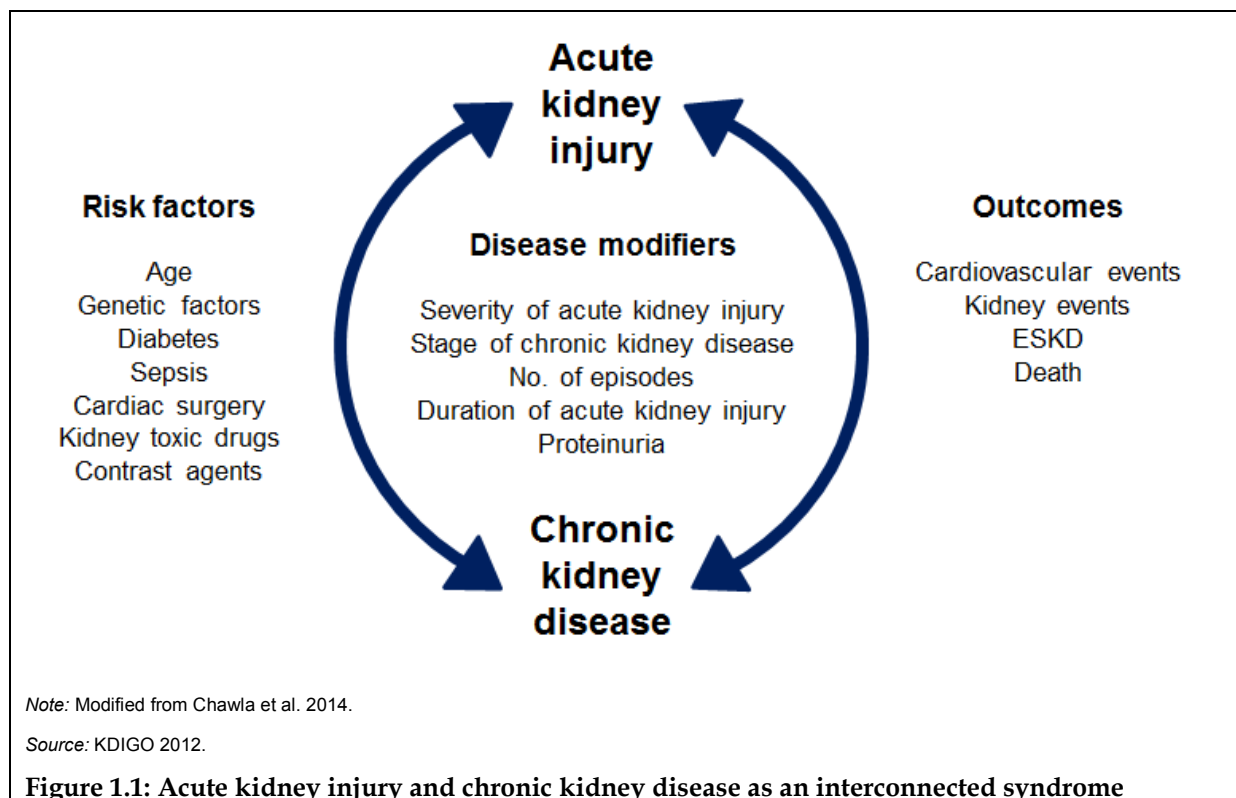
Acute kidney injury

Risk factors

Age
Genetic factors
Diabetes
Sepsis
Cardiac surgery
Kidney toxic drugs
Contrast agents

Disease modifiers

Severity of acute kidney injury
Stage of chronic kidney disease
No. of episodes
Duration of acute kidney injury
Proteinuria

Outcomes

Cardiovascular events
Kidney events
ESKD
Death

Chronic kidney disease

*Note:* Modified from Chawla et al. 2014.

*Source:* KDIGO 2012.

**Figure 1.1: Acute kidney injury and chronic kidney disease as an interconnected syndrome**